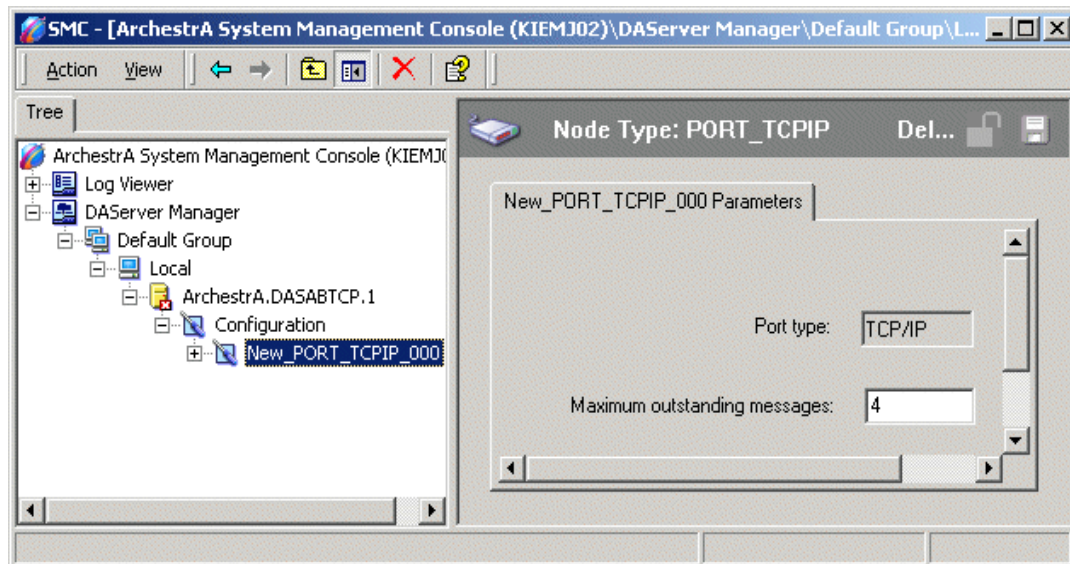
SMC - [ArchestrA System Management Console (KIEMJ02)\DAServer Manager\Default Group\L...

Action View

Tree

ArchestrA System Management Console (KIEMJ0
Log Viewer
DAServer Manager
Default Group
Local
ArchestrA.DASABTCP.1
Configuration
New_PORT_TCPIP_000

Node Type: PORT_TCPIP Del...

New_PORT_TCPIP_000 Parameters

Port type: TCP/IP

Maximum outstanding messages: 4